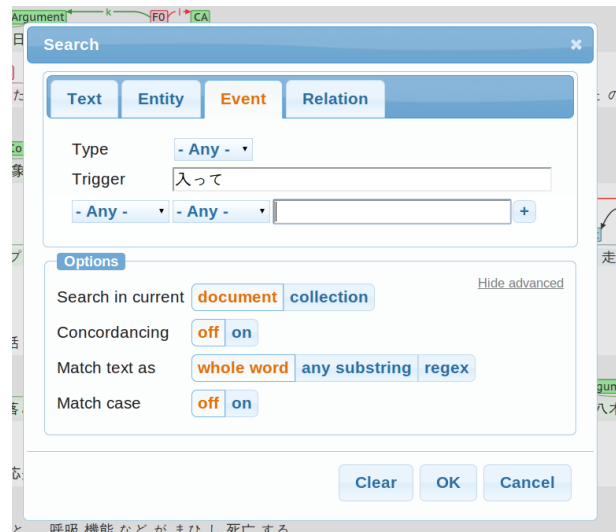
Argument k F0 CA

Search ×

Text Entity Event Relation

Type - Any -
Trigger 入って
- Any - - Any - +

Options
Hide advanced
Search in current document collection
Concordancing off on
Match text as whole word any substring regex
Match case off on

Clear OK Cancel

呼吸 機能 など が まひ し 死亡 する